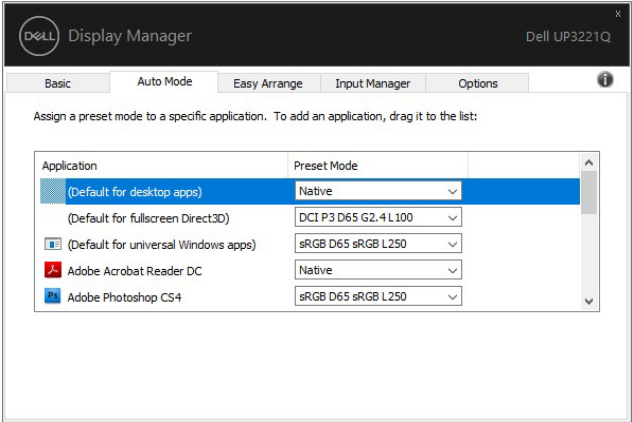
DELL Display Manager

Dell UP3221Q

x

Basic | Auto Mode | Easy Arrange | Input Manager | Options

Assign a preset mode to a specific application. To add an application, drag it to the list:

| Application | Preset Mode |
|---|---|
| (Default for desktop apps) | Native |
| (Default for fullscreen Direct3D) | DCI P3 D65 G2.4 L100 |
| (Default for universal Windows apps) | sRGB D65 sRGB L250 |
| Adobe Acrobat Reader DC | Native |
| Ps Adobe Photoshop CS4 | sRGB D65 sRGB L250 |